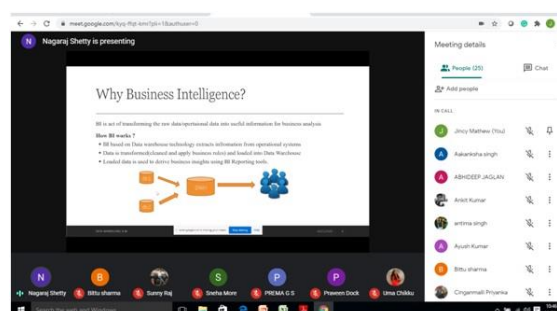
meet.google.com/kyy-ffqt-kmr?pli=1&authuser=0

Nagaraj Shetty is presenting

Why Business Intelligence?

BI is act of transforming the raw data/operational data into useful information for business analysis.

How BI works ?

• BI based on Data warehouse technology extracts information from operational systems
• Data is transformed(cleaned and apply business rules) and loaded into Data Warehouse
• Loaded data is used to derive business insights using BI Reporting tools.

Stop sharing

Meeting details

People (25)

Chat

Add people

IN CALL

Jincy Mathew (You)

Aakanksha singh

ABHIDEEP JAGLAN

Ankit Kumar

antima singh

Ayush Kumar

Bittu sharma

Cingammali Priyanka

Nagaraj Shetty

Bittu sharma

Sunny Raj

Sneha More

PREMA G S

Praveen Dock

Uma Chikku

Type here to search